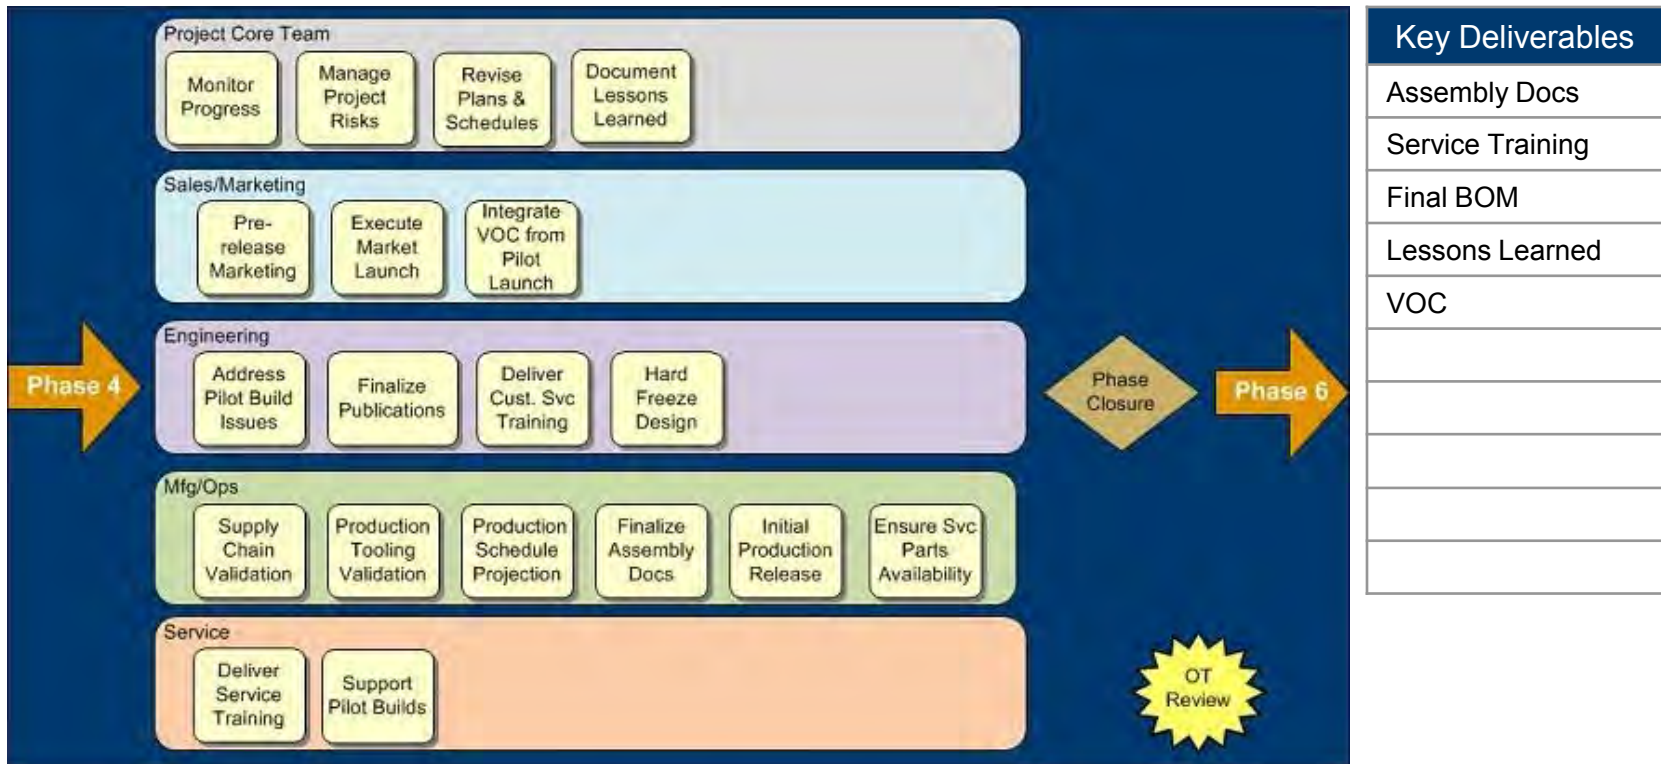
Phase 4

Project Core Team

Monitor Progress

Manage Project Risks

Revise Plans & Schedules

Document Lessons Learned

Sales/Marketing

Pre-release Marketing

Execute Market Launch

Integrate VOC from Pilot Launch

Engineering

Address Pilot Build Issues

Finalize Publications

Deliver Cust. Svc Training

Hard Freeze Design

Mfg/Ops

Supply Chain Validation

Production Tooling Validation

Production Schedule Projection

Finalize Assembly Docs

Initial Production Release

Ensure Svc Parts Availability

Service

Deliver Service Training

Support Pilot Builds

Phase Closure

Phase 6

OT Review

| Key Deliverables |
|---|
| Assembly Docs |
| Service Training |
| Final BOM |
| Lessons Learned |
| VOC |
| |
| |
| |
| |
| |